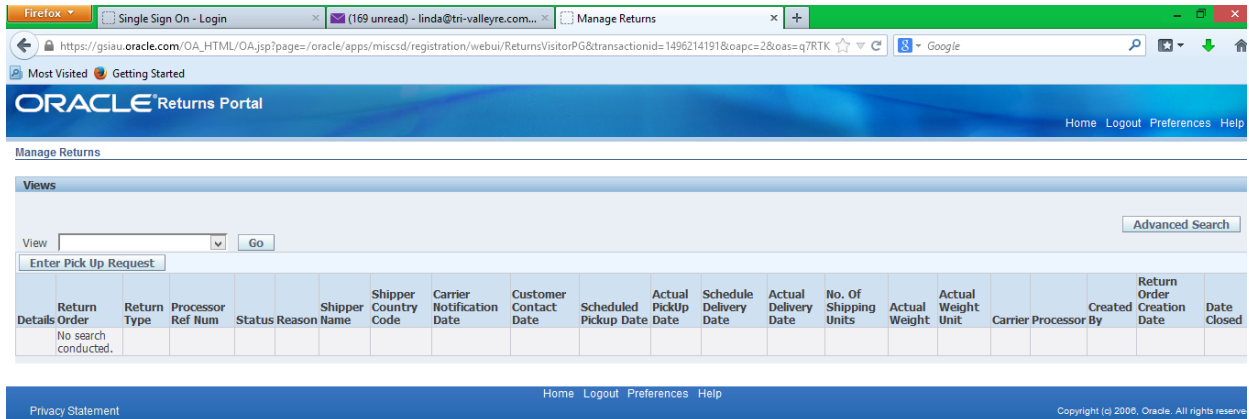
Firefox

Single Sign On - Login

(169 unread) - linda@tri-valleyre.com...

Manage Returns

https://gsiau.oracle.com/OA_HTML/OA.jsp?page=/oracle/apps/miscsd/registration/webui/ReturnsVisitorPG&transactionid=1496214191&oapc=2&oas=q7RTK

Google

Most Visited Getting Started

ORACLE Returns Portal

Home Logout Preferences Help

Manage Returns

Views

Advanced Search

View Go

Enter Pick Up Request

| Details | Return Order | Return Type | Processor Ref Num | Status | Reason | Shipper Name | Shipper Country Code | Carrier Notification Date | Customer Contact Date | Scheduled Pickup Date | Actual PickUp Date | Schedule Delivery Date | Actual Delivery Date | No. Of Shipping Units | Actual Weight | Actual Weight Unit | Carrier | Processor | Created By | Return Order Creation Date | Date Closed |
|---|---|---|---|---|---|---|---|---|---|---|---|---|---|---|---|---|---|---|---|---|---|
| | No search conducted. | | | | | | | | | | | | | | | | | | | | |

Home Logout Preferences Help

Privacy Statement

Copyright (c) 2006, Oracle. All rights reserve